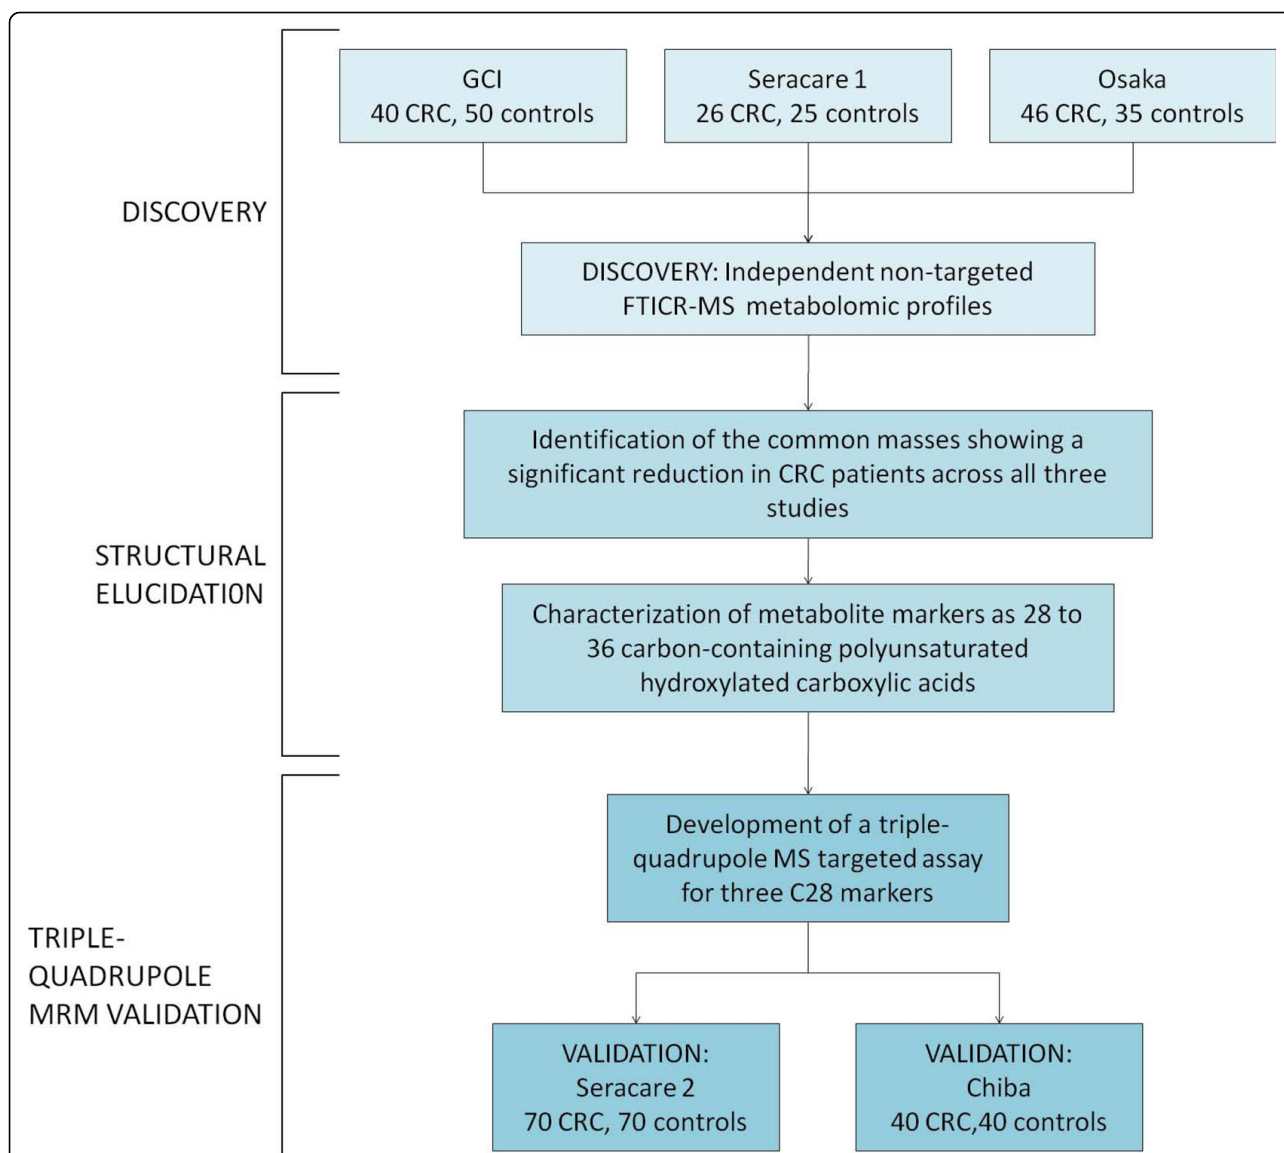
GCI
40 CRC, 50 controls

Seracare 1
26 CRC, 25 controls

Osaka
46 CRC, 35 controls

DISCOVERY

DISCOVERY: Independent non-targeted FTICR-MS metabolomic profiles

Identification of the common masses showing a significant reduction in CRC patients across all three studies

STRUCTURAL ELUCIDATI0N

Characterization of metabolite markers as 28 to 36 carbon-containing polyunsaturated hydroxylated carboxylic acids

Development of a triple-quadrupole MS targeted assay for three C28 markers

TRIPLE-QUADRUPOLE MRM VALIDATION

VALIDATION:
Seracare 2
70 CRC, 70 controls

VALIDATION:
Chiba
40 CRC,40 controls